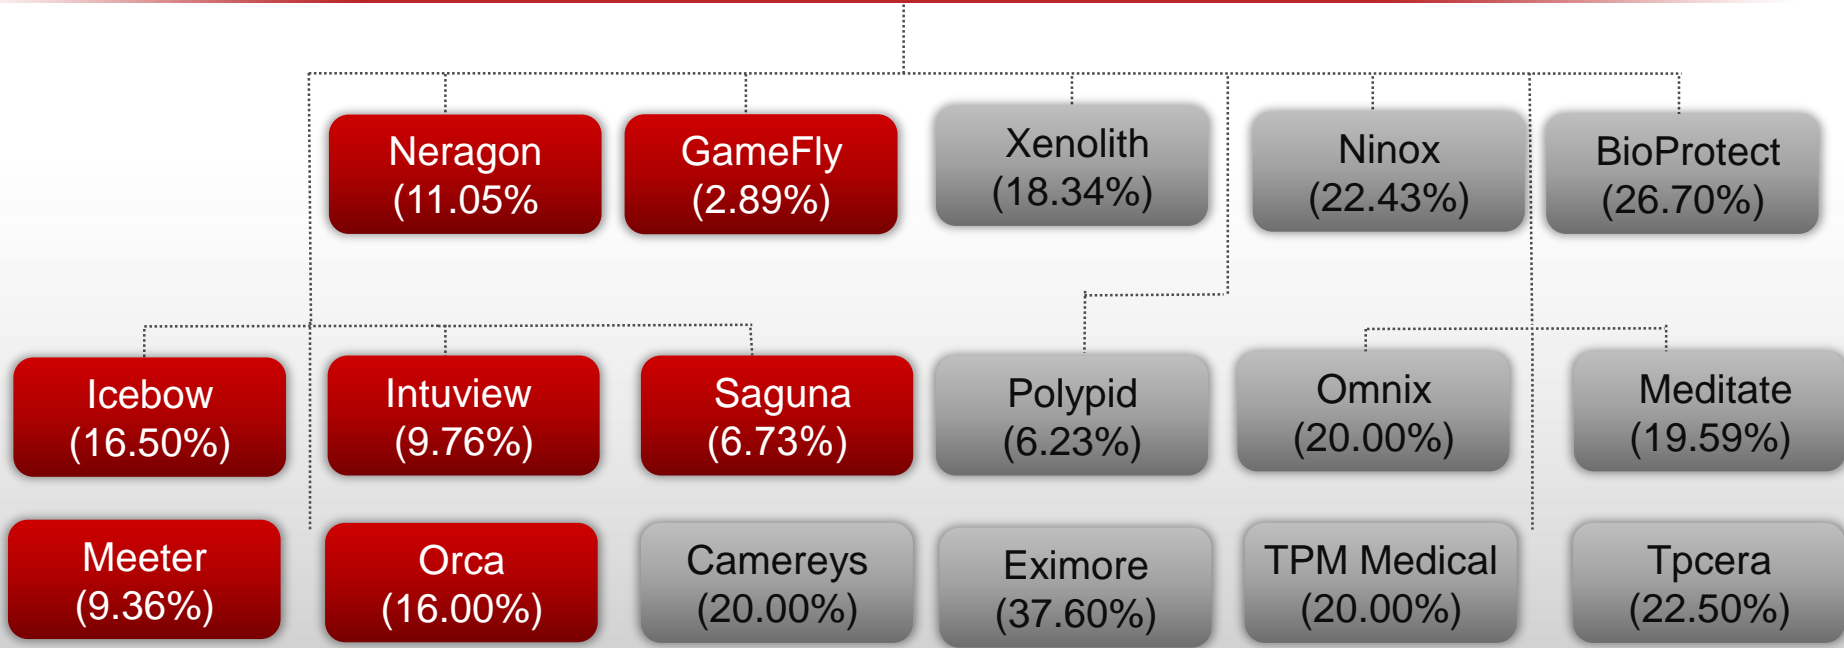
Neragon
(11.05%

GameFly
(2.89%)

Xenolith
(18.34%)

Ninox
(22.43%)

BioProtect
(26.70%)

Icebow
(16.50%)

Intuview
(9.76%)

Saguna
(6.73%)

Polypid
(6.23%)

Omnix
(20.00%)

Meditate
(19.59%)

Meeter
(9.36%)

Orca
(16.00%)

Camereys
(20.00%)

Eximore
(37.60%)

TPM Medical
(20.00%)

Tpcera
(22.50%)